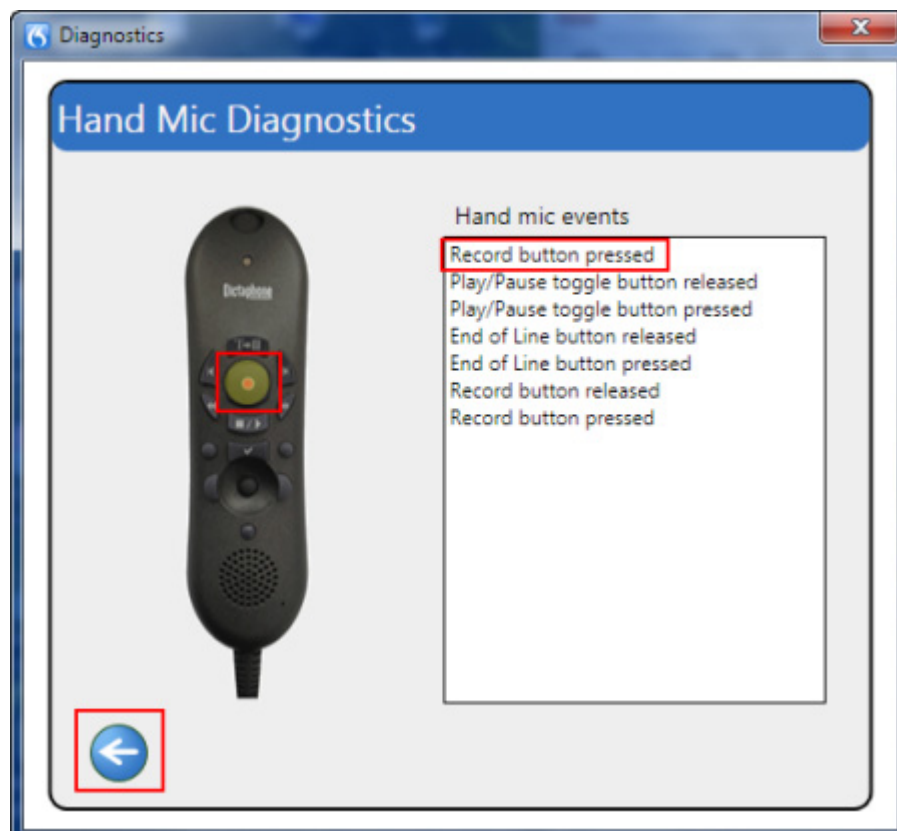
Diagnostics

Hand Mic Diagnostics

Dictaphone

Hand mic events

Record button pressed
Play/Pause toggle button released
Play/Pause toggle button pressed
End of Line button released
End of Line button pressed
Record button released
Record button pressed